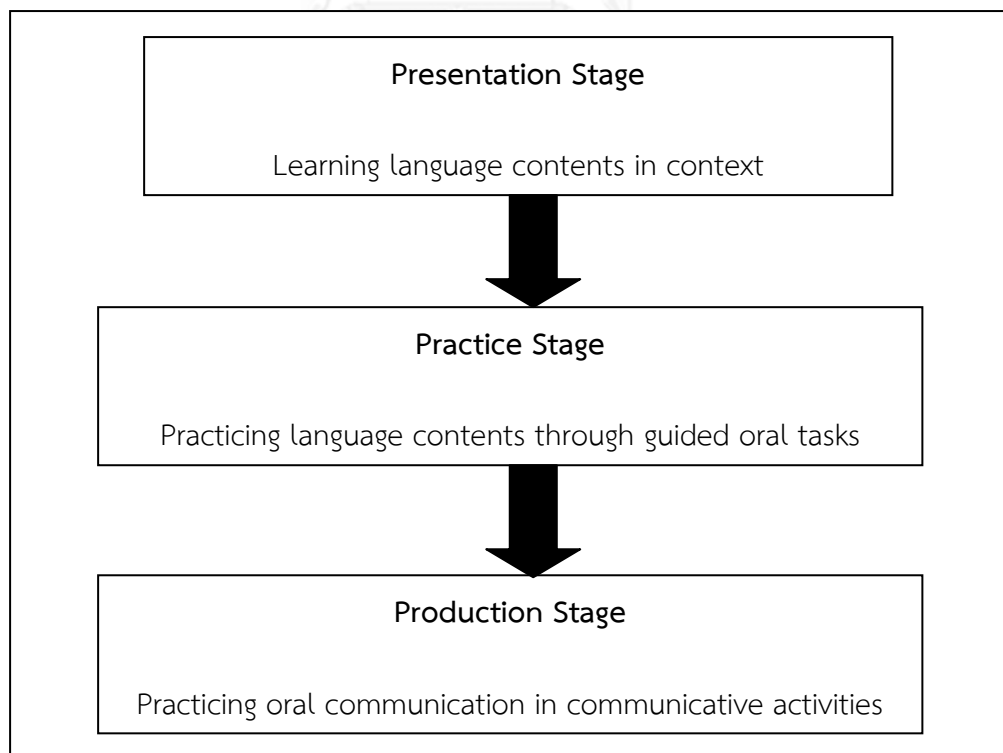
Presentation Stage

Learning language contents in context

Practice Stage

Practicing language contents through guided oral tasks

Production Stage

Practicing oral communication in communicative activities